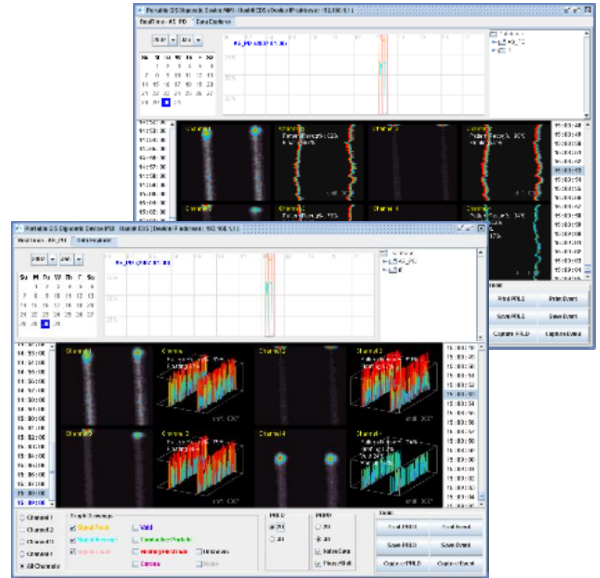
Portable DS Diagnostic Device PD | Health DS | Device IP address: 192.168.1.1
Real time - AS_PD | Data Explorer

Channel 1
Channel 2
Channel 3
Channel 4
Print PRLD
Print Event
Save PRLD
Save Event
Capture PRLD
Capture Event

Portable DS Diagnostic Device PD | Health DS | Device IP address: 192.168.1.1
Real time - AS_PD | Data Explorer

2010 | Jun
Su M Tu W Th F Sa
1 2 3 4 5
6 7 8 9 10 11 12
13 14 15 16 17 18 19
20 21 22 23 24 25 26
27 28 29 30

15:50:00
15:51:00
15:52:00
15:53:00
15:54:00
15:55:00
15:56:00
15:57:00
15:58:00
15:59:00
16:00:00
16:01:00
16:02:00
16:03:00
16:04:00
16:05:00

Channel 1
Channel 2
Channel 3
Channel 4

Channel 1
Channel 2
Channel 3
Channel 4
All Channels

Graph Drawings
Signal Peak
Valid
Signal Average
Constant Pulse
Expert Level
Reading Amplitude
Contour

PRLD
2D
3D

PRPD
2D
3D
Active Data
Phase Shift

Tools
Print PRLD
Print Event
Save PRLD
Save Event
Capture PRLD
Capture Event